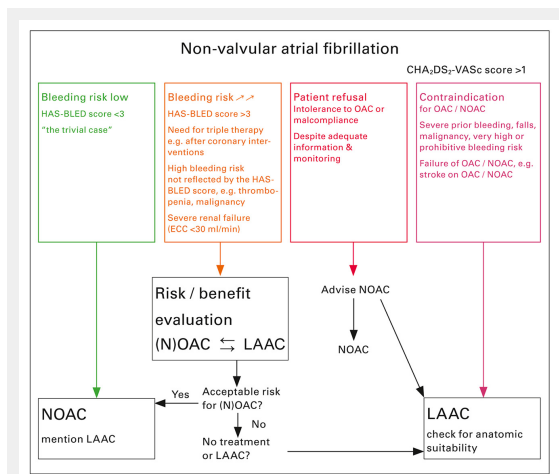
Non-valvular atrial fibrillation

CHA$_2$DS$_2$-VASc score >1

Bleeding risk low

HAS-BLED score <3

"the trivial case"

Bleeding risk ↗↗

HAS-BLED score >3

Need for triple therapy e.g. after coronary interventions

High bleeding risk not reflected by the HAS-BLED score, e.g. thrombopenia, malignancy

Severe renal failure (ECC <30 ml/min)

Patient refusal

Intolerance to OAC or malcompliance

Despite adequate information & monitoring

Contraindication

for OAC / NOAC

Severe prior bleeding, falls, malignancy, very high or prohibitive bleeding risk

Failure of OAC / NOAC, e.g. stroke on OAC / NOAC

Risk / benefit evaluation

(N)OAC ⇆ LAAC

Advise NOAC

NOAC

Acceptable risk for (N)OAC?

Yes

No

No treatment or LAAC?

NOAC

mention LAAC

LAAC

check for anatomic suitability